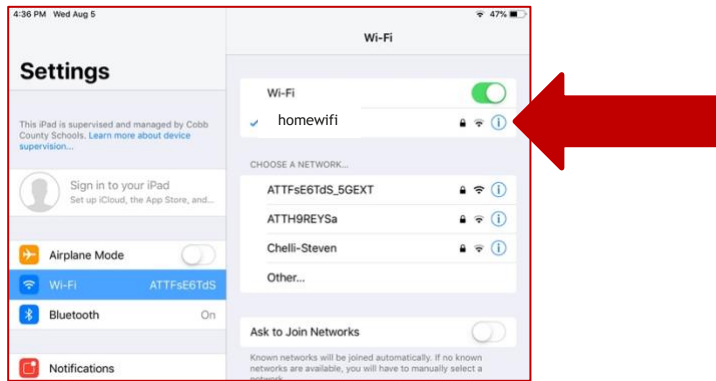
4:36 PM Wed Aug 5

47%

Settings

This iPad is supervised and managed by Cobb County Schools. Learn more about device supervision...

Sign in to your iPad
Set up iCloud, the App Store, and...

Airplane Mode

Wi-Fi ATTFsE6TdS

Bluetooth On

Notifications

Wi-Fi

Wi-Fi

homewifi

CHOOSE A NETWORK...

ATTFsE6TdS_5GEXT

ATTH9REYSa

Chelli-Steven

Other...

Ask to Join Networks

Known networks will be joined automatically. If no known networks are available, you will have to manually select a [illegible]